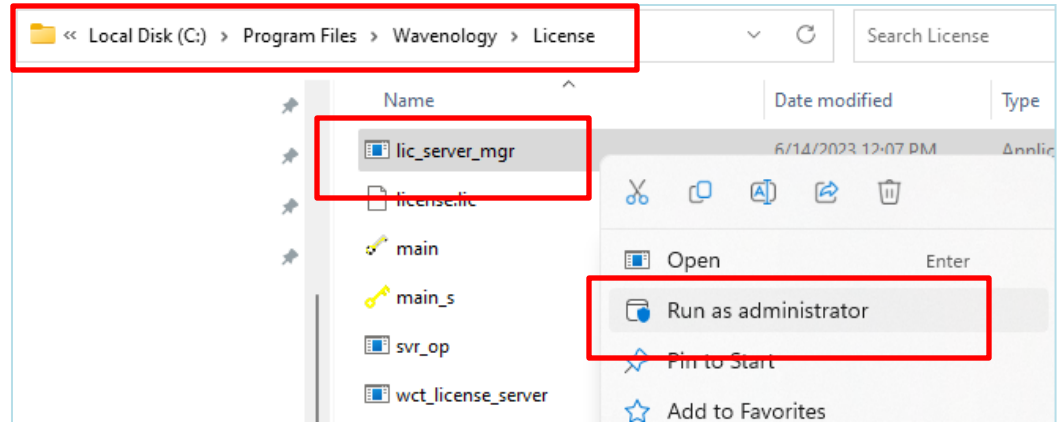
« Local Disk (C:) › Program Files › Wavenology › License

Search License

Name

Date modified

Type

lic_server_mgr

6/14/2023 12:07 PM

Applic

license.lic

main

main_s

svr_op

wct_license_server

Open

Enter

Run as administrator

Pin to Start

Add to Favorites